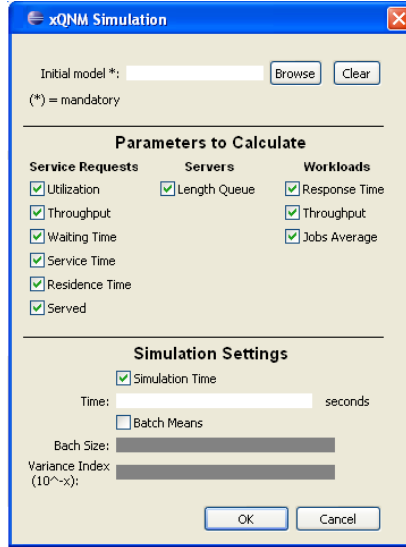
xQNM Simulation

Initial model *: Browse Clear

(*) = mandatory

Parameters to Calculate

Service Requests
Utilization
Throughput
Waiting Time
Service Time
Residence Time
Served

Servers
Length Queue

Workloads
Response Time
Throughput
Jobs Average

Simulation Settings

Simulation Time

Time: seconds

Batch Means

Bach Size:

Variance Index (10^-x):

OK Cancel